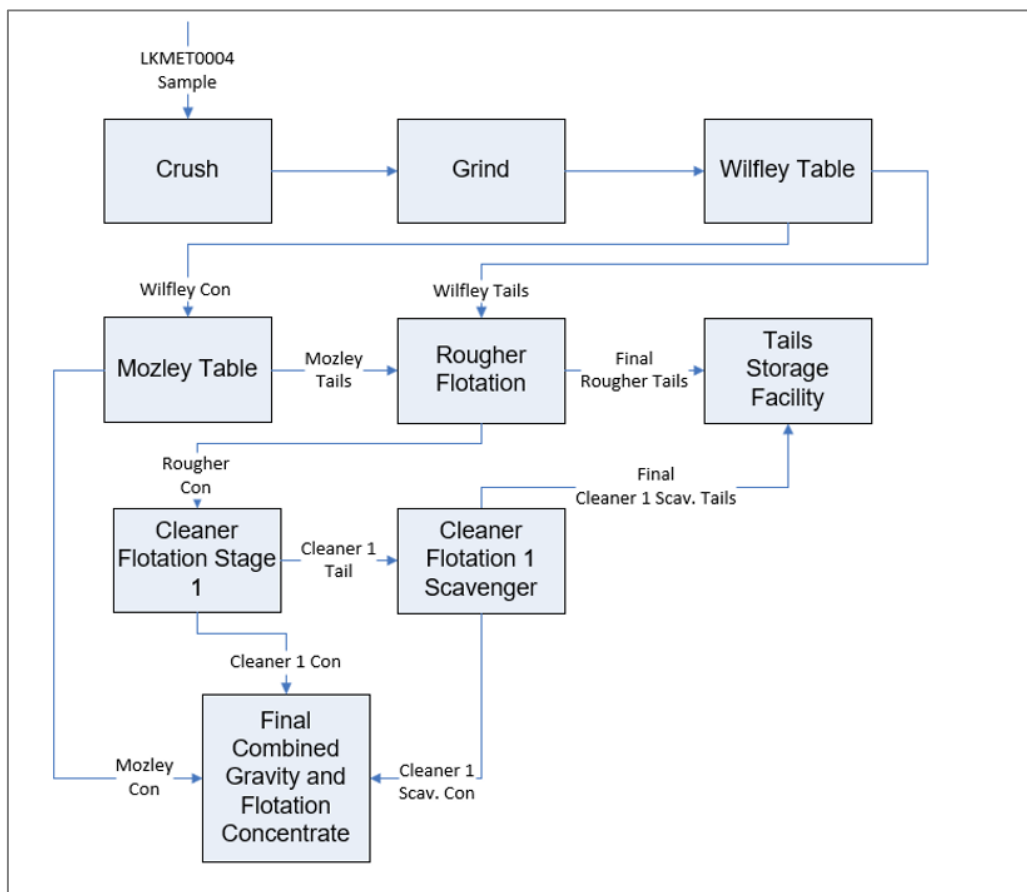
LKMET0004
Sample

Crush

Grind

Wilfley Table

Wilfley Con

Wilfley Tails

Mozley Table

Mozley Tails

Rougher Flotation

Final Rougher Tails

Tails Storage Facility

Rougher Con

Final Cleaner 1 Scav. Tails

Cleaner Flotation Stage 1

Cleaner 1 Tail

Cleaner Flotation 1 Scavenger

Cleaner 1 Con

Mozley Con

Final Combined Gravity and Flotation Concentrate

Cleaner 1 Scav. Con